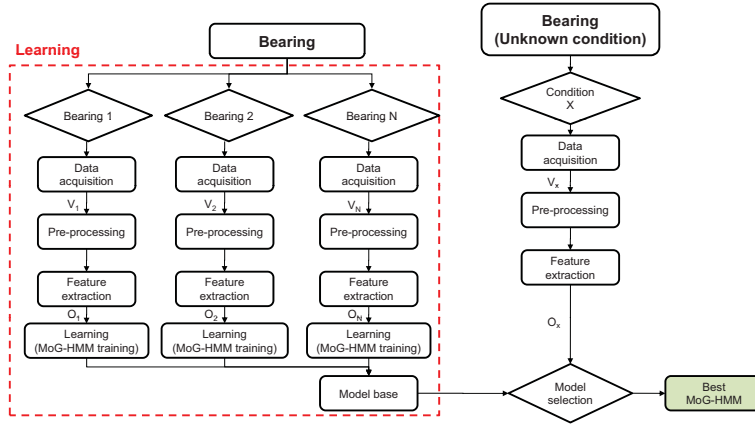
Learning

Bearing

Bearing 1

Bearing 2

Bearing N

Data acquisition

Data acquisition

Data acquisition

$V_1$

$V_2$

$V_N$

Pre-processing

Pre-processing

Pre-processing

Feature extraction

Feature extraction

Feature extraction

$O_1$

$O_2$

$O_N$

Learning (MoG-HMM training)

Learning (MoG-HMM training)

Learning (MoG-HMM training)

Model base

Bearing (Unknown condition)

Condition X

Data acquisition

$V_x$

Pre-processing

Feature extraction

$O_x$

Model selection

Best MoG-HMM